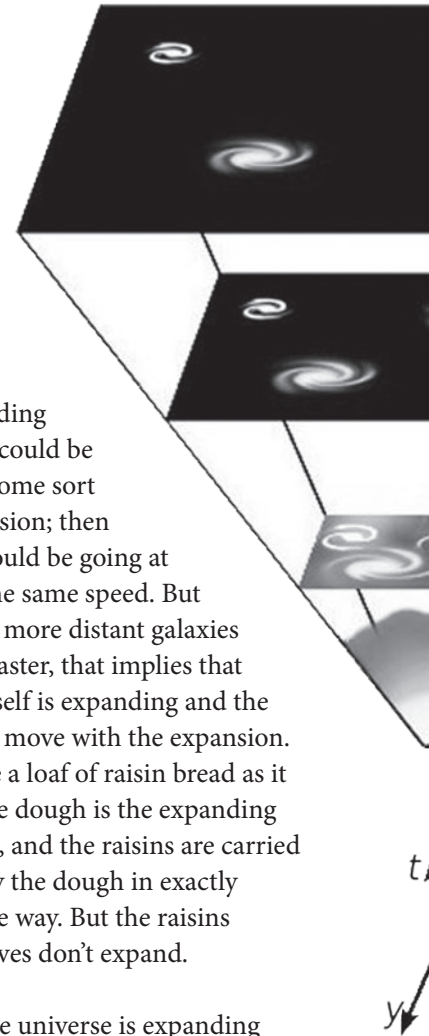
ding could be ome sort sion; then uld be going at he same speed. But more distant galaxies aster, that implies that self is expanding and the move with the expansion. e a loaf of raisin bread as it e dough is the expanding , and the raisins are carried y the dough in exactly e way. But the raisins ves don't expand.

e universe is expanding

t

y